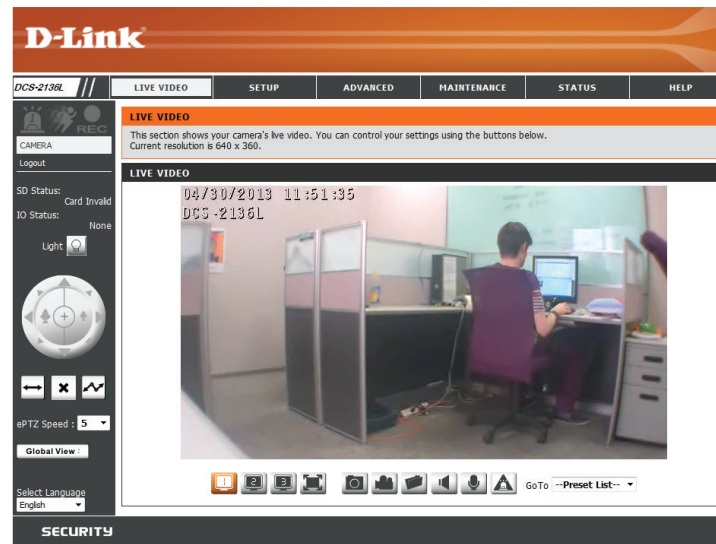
D-Link

DCS-2136L

LIVE VIDEO | SETUP | ADVANCED | MAINTENANCE | STATUS | HELP

REC

CAMERA

Logout

SD Status: Card Invalid

IO Status: None

Light

ePTZ Speed : 5

Global View :

Select Language
English

LIVE VIDEO

This section shows your camera's live video. You can control your settings using the buttons below.
Current resolution is 640 x 360.

LIVE VIDEO

04/30/2013 11:51:35
DCS-2136L

1 2 3

GoTo --Preset List--

SECURITY